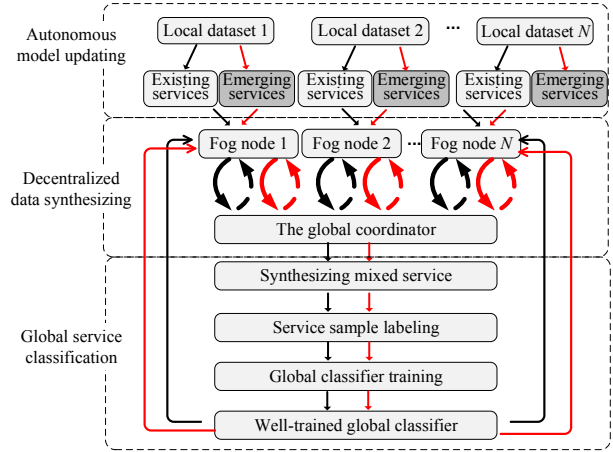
Autonomous model updating

Local dataset 1

Local dataset 2

...

Local dataset $N$

Existing services

Emerging services

Existing services

Emerging services

Existing services

Emerging services

Decentralized data synthesizing

Fog node 1

Fog node 2

...

Fog node $N$

The global coordinator

Global service classification

Synthesizing mixed service

Service sample labeling

Global classifier training

Well-trained global classifier